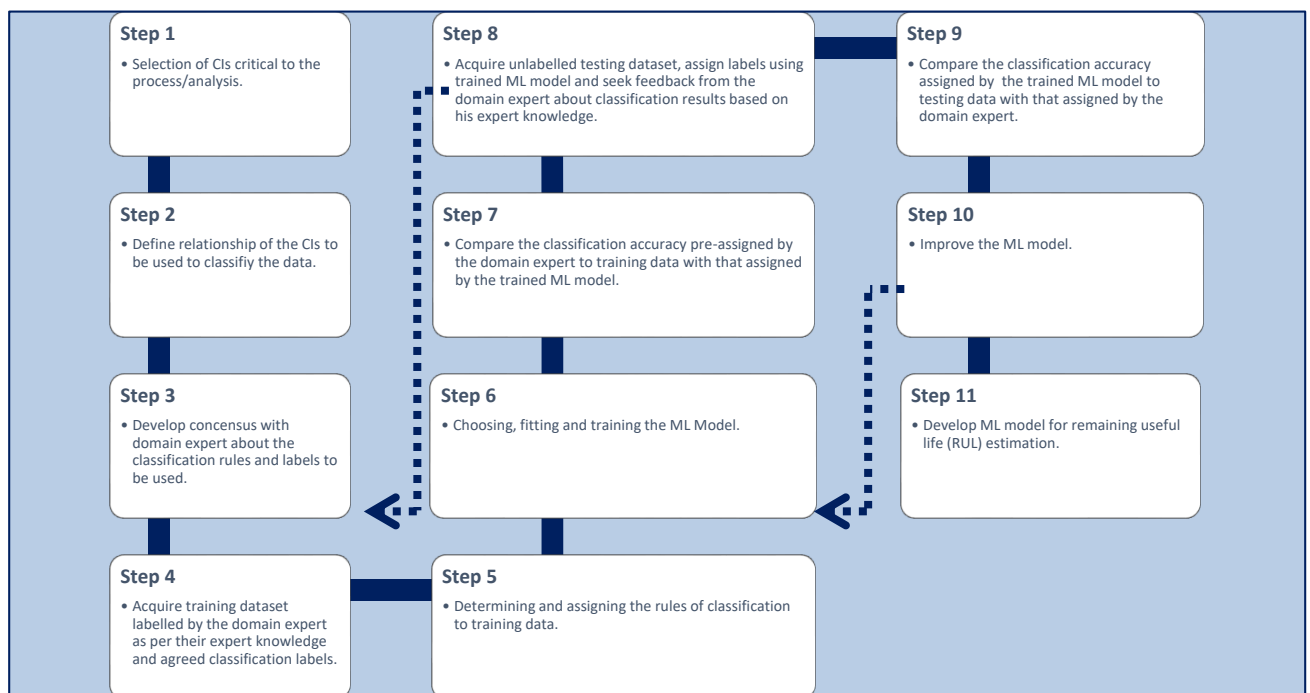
Step 1

• Selection of CIs critical to the process/analysis.

Step 2

• Define relationship of the CIs to be used to classifiy the data.

Step 3

• Develop concensus with domain expert about the classification rules and labels to be used.

Step 4

• Acquire training dataset labelled by the domain expert as per their expert knowledge and agreed classification labels.

Step 5

• Determining and assigning the rules of classification to training data.

Step 6

• Choosing, fitting and training the ML Model.

Step 7

• Compare the classification accuracy pre-assigned by the domain expert to training data with that assigned by the trained ML model.

Step 8

• Acquire unlabelled testing dataset, assign labels using trained ML model and seek feedback from the domain expert about classification results based on his expert knowledge.

Step 9

• Compare the classification accuracy assigned by the trained ML model to testing data with that assigned by the domain expert.

Step 10

• Improve the ML model.

Step 11

• Develop ML model for remaining useful life (RUL) estimation.